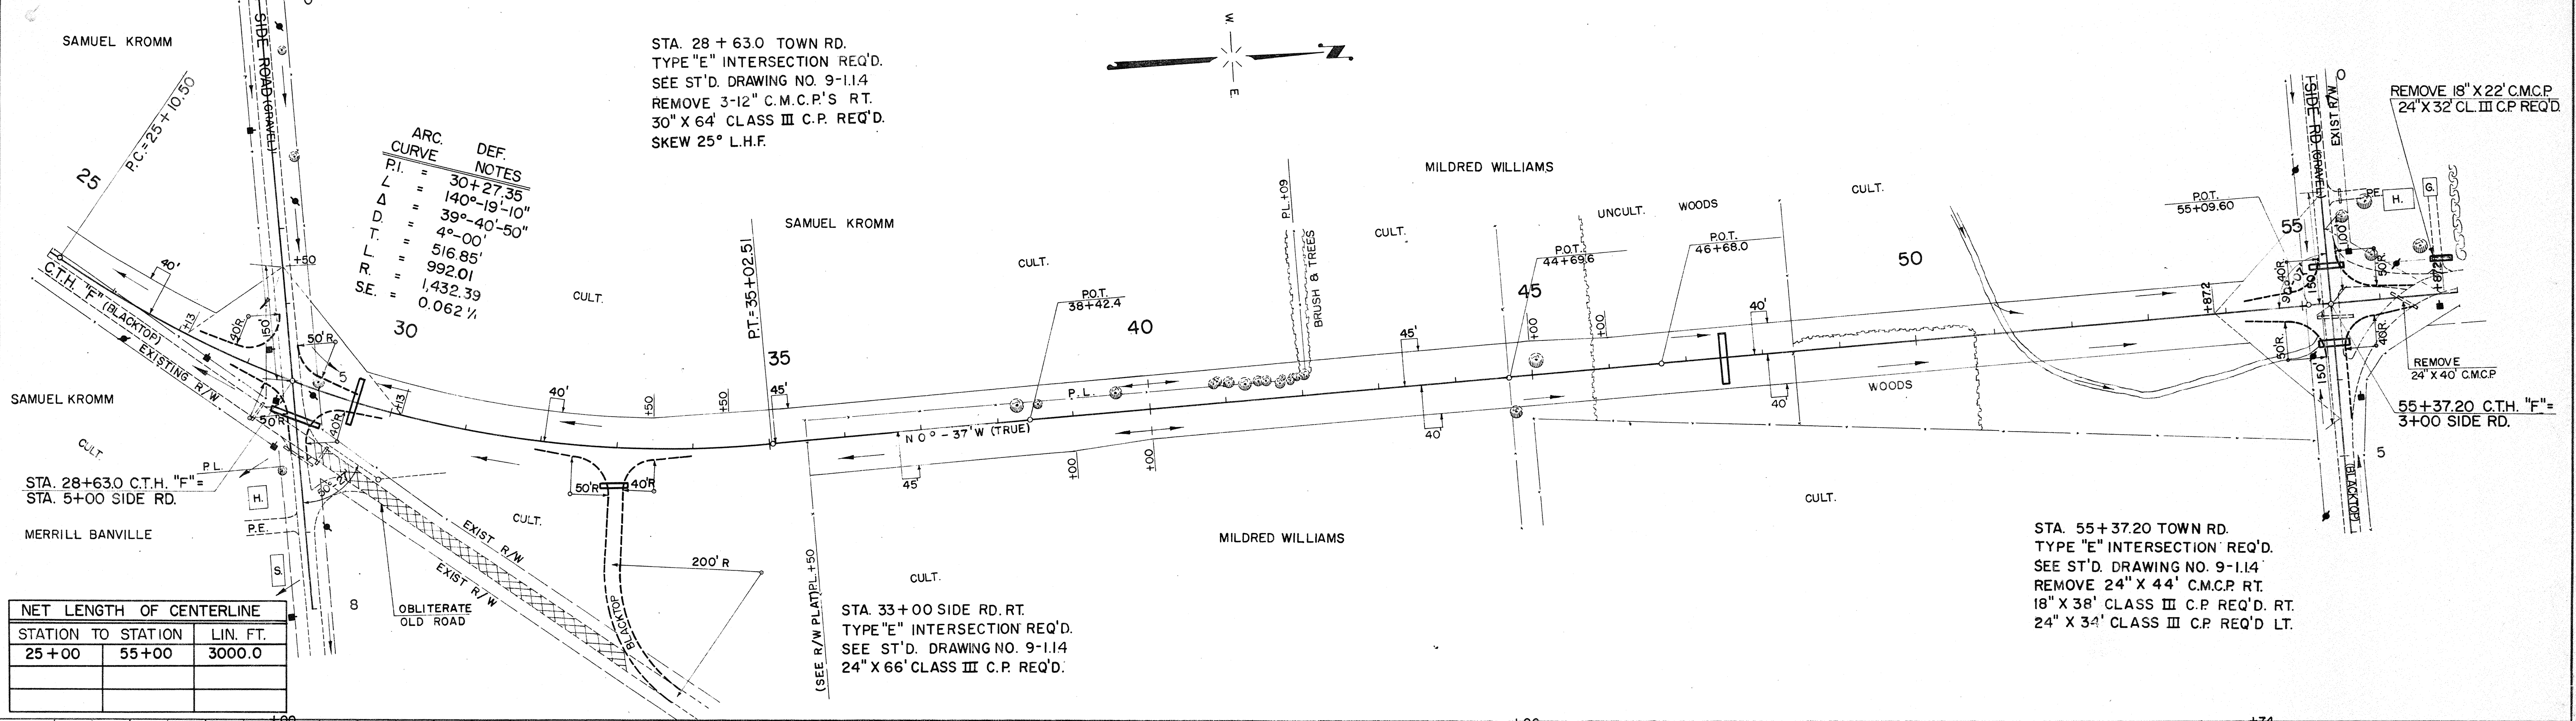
SAMUEL KROMM

SIDE ROAD (GRAVEL)

STA. 28 + 63.0 TOWN RD.
TYPE "E" INTERSECTION REQ'D.
SEE ST'D. DRAWING NO. 9-1.14
REMOVE 3-12" C.M.C.P.'S RT.
30" X 64' CLASS III C.P. REQ'D.
SKEW 25° L.H.F.

W
E

SIDE RD (GRAVEL)
EXIST R/W
0

REMOVE 18" X 22' C.M.C.P.
24" X 32' CL. III C.P. REQ'D.

P.C.=25+10.50
25

ARC. CURVE DEF. NOTES
P.I. = 30+27.35
L = 140°-19'-10"
Δ = 39°-40'-50"
D. = 4°-00'
T. = 516.85'
L. = 992.01
R. = 1,432.39
S.E. = 0.062'/'

30

MILDRED WILLIAMS

P.L. +09
BRUSH & TREES

UNCULT. WOODS
CULT.

P.O.T. 55+09.60
55
P.E.
G.
H.

SAMUEL KROMM
CULT.
CULT.

P.T.=35+02.51
35

P.O.T. 38+42.4
40

CULT.
45
P.O.T. 44+69.6
P.O.T. 46+68.0
50

C.T.H. "F" (BLACKTOP)
EXISTING R/W
40'
+13
40'R
150
+50
50'R
5
+13
40'
+50
+50
45'
P.L.
45'
+00
+00
40'
+87.2
40R
150
50'R
40R
150
+87.2

REMOVE 24" X 40' C.M.C.P.

SAMUEL KROMM
CULT.
50'R
40'R

N 0° - 37' W (TRUE)
40'
40
WOODS

55+37.20 C.T.H. "F" =
3+00 SIDE RD.

P.L.
STA. 28+63.0 C.T.H. "F" =
STA. 5+00 SIDE RD.
H.
P.E.
MERRILL BANVILLE
S.
CULT.
EXIST R/W
EXIST R/W
50'R 40'R
45'
+00
+00
CULT.
5
BLACKTOP

200' R
BLACKTOP

MILDRED WILLIAMS

STA. 55+37.20 TOWN RD.
TYPE "E" INTERSECTION REQ'D.
SEE ST'D. DRAWING NO. 9-1.14
REMOVE 24" X 44' C.M.C.P. RT.
18" X 38' CLASS III C.P. REQ'D. RT.
24" X 34' CLASS III C.P. REQ'D LT.

| NET LENGTH OF CENTERLINE | | |
|---|---|---|
| STATION | TO STATION | LIN. FT. |
| 25+00 | 55+00 | 3000.0 |
| | | |
| | | |

8
OBLITERATE OLD ROAD

CULT.
(SEE R/W PLAT) PL +50
STA. 33+00 SIDE RD. RT.
TYPE "E" INTERSECTION REQ'D.
SEE ST'D. DRAWING NO. 9-1.14
24" X 66' CLASS III C.P. REQ'D.